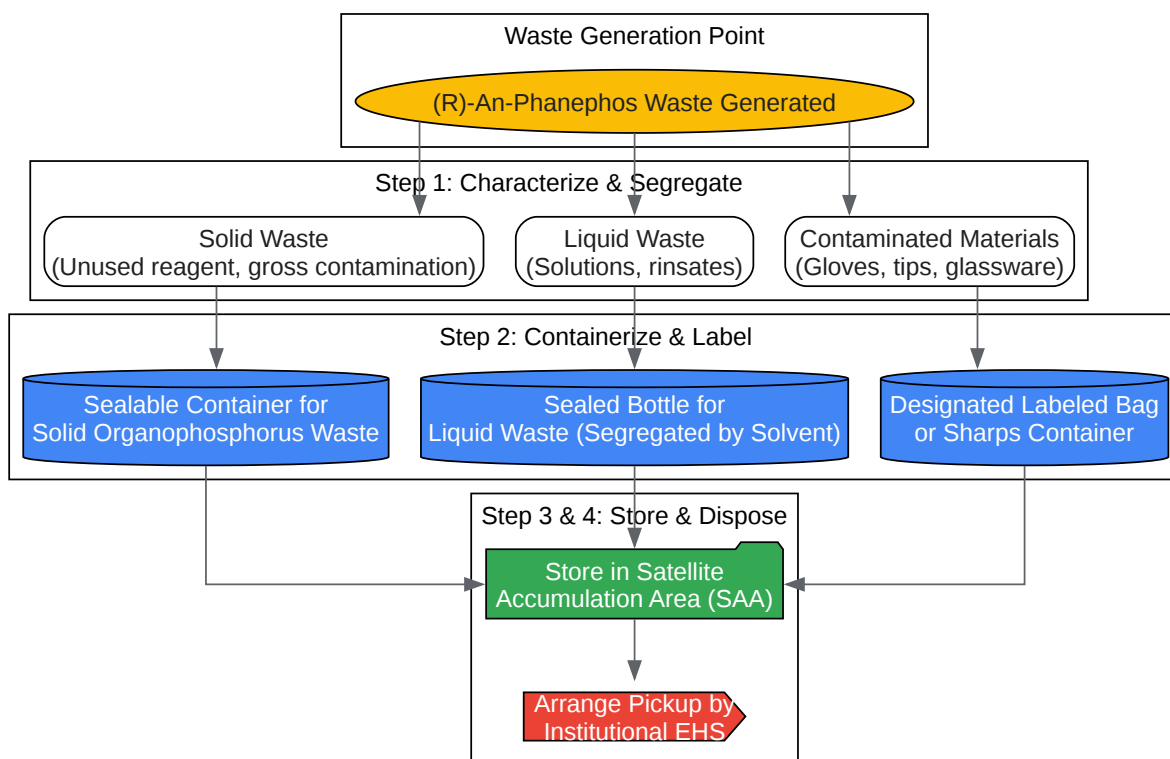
Waste Generation Point

(R)-An-Phanephos Waste Generated

Step 1: Characterize & Segregate

Solid Waste
(Unused reagent, gross contamination)

Liquid Waste
(Solutions, rinsates)

Contaminated Materials
(Gloves, tips, glassware)

Step 2: Containerize & Label

Sealable Container for
Solid Organophosphorus Waste

Sealed Bottle for
Liquid Waste (Segregated by Solvent)

Designated Labeled Bag
or Sharps Container

Step 3 & 4: Store & Dispose

Store in Satellite
Accumulation Area (SAA)

Arrange Pickup by
Institutional EHS